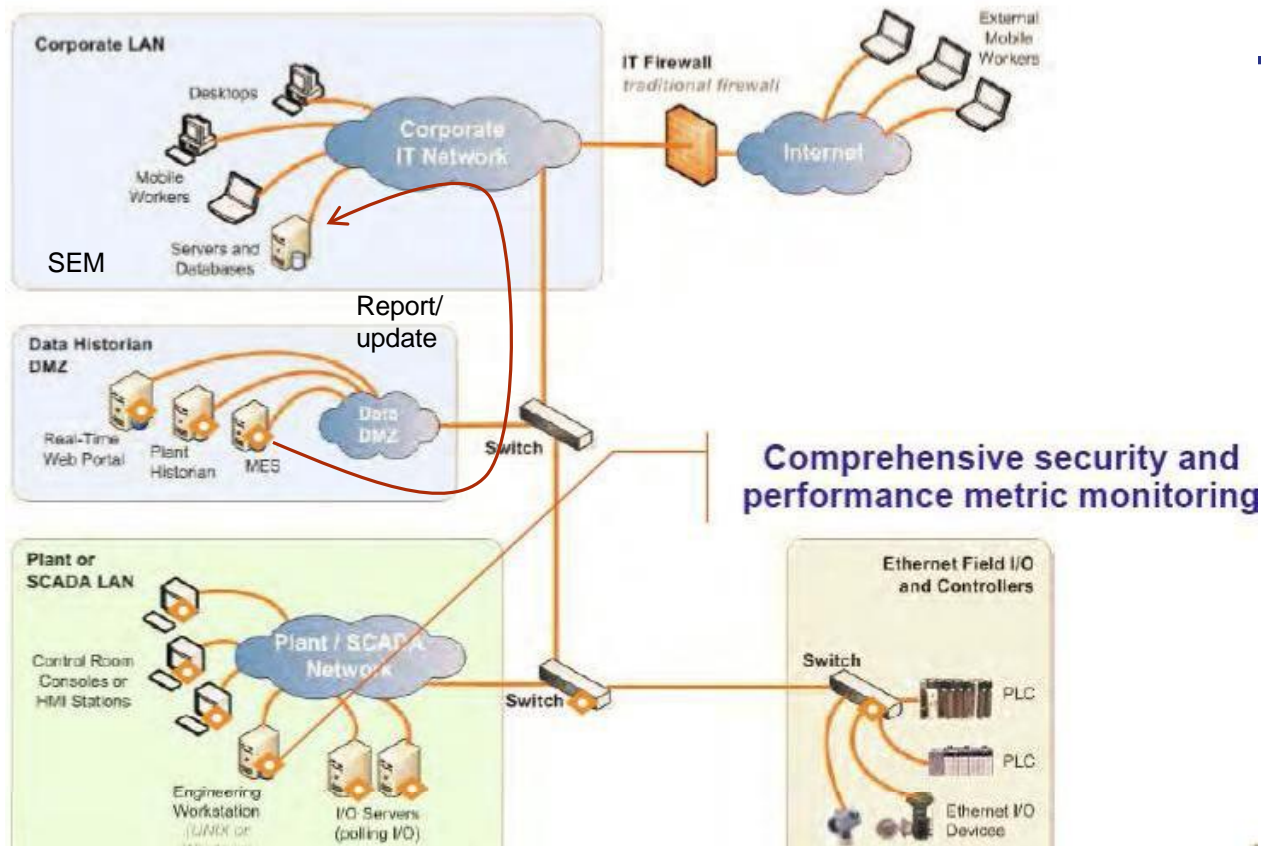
Corporate LAN

Desktops

Mobile Workers

Servers and Databases

SEM

Corporate IT Network

IT Firewall
traditional firewall

External Mobile Workers

Internet

Report/ update

Data Historian DMZ

Real-Time Web Portal

Plant Historian

MES

Data DMZ

Switch

Comprehensive security and performance metric monitoring

Plant or SCADA LAN

Control Room Consoles or HMI Stations

Plant / SCADA Network

Engineering Workstation (UNIX or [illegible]

I/O Servers (polling I/O)

Switch

Ethernet Field I/O and Controllers

Switch

PLC

PLC

Ethernet I/O Devices